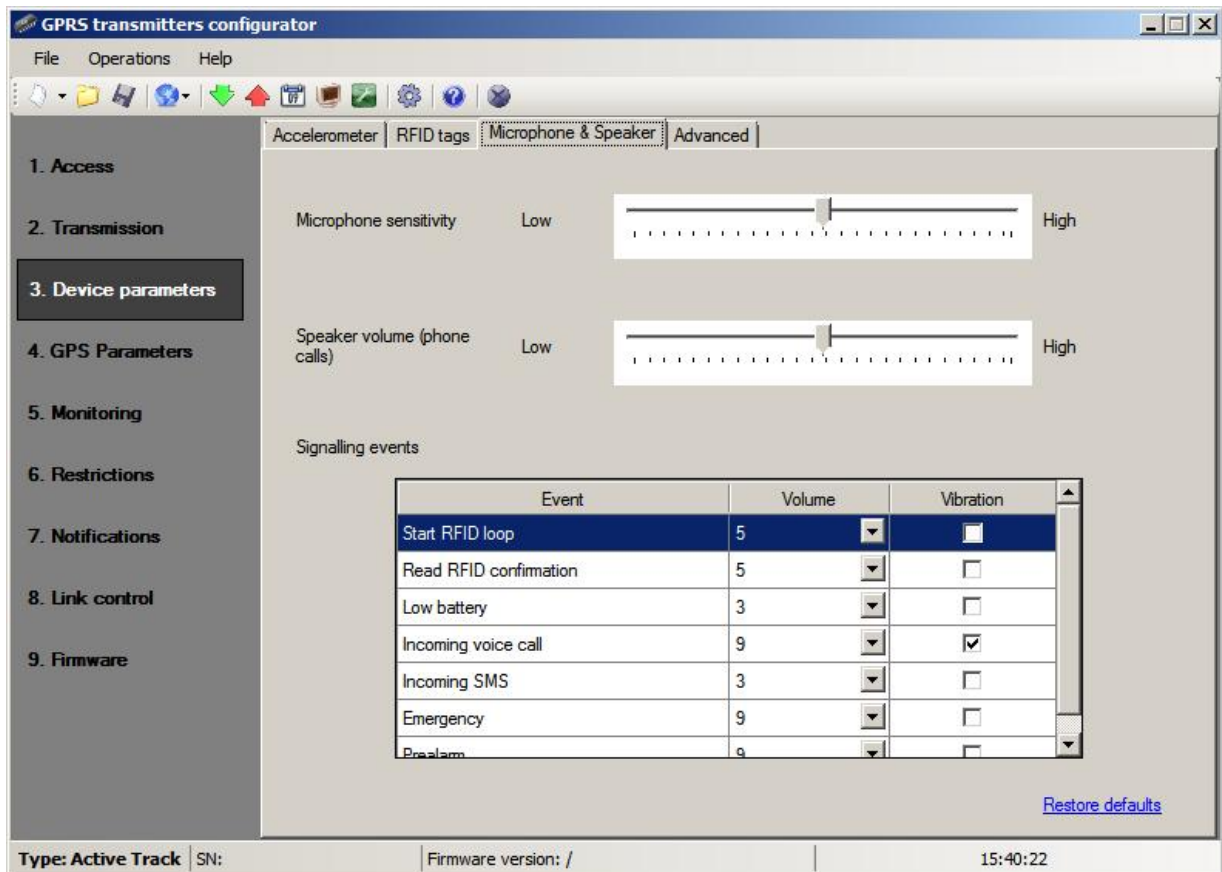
GPRS transmitters configurator

File Operations Help

1. Access
2. Transmission
3. Device parameters
4. GPS Parameters
5. Monitoring
6. Restrictions
7. Notifications
8. Link control
9. Firmware

Accelerometer | RFID tags | Microphone & Speaker | Advanced

Microphone sensitivity Low High

Speaker volume (phone calls) Low High

Signalling events

| Event | Volume | Vibration |
|---|---|---|
| Start RFID loop | 5 | |
| Read RFID confirmation | 5 | |
| Low battery | 3 | |
| Incoming voice call | 9 | ☑ |
| Incoming SMS | 3 | |
| Emergency | 9 | |
| Prealarm | 9 | |

Restore defaults

Type: Active Track | SN: | Firmware version: / | 15:40:22